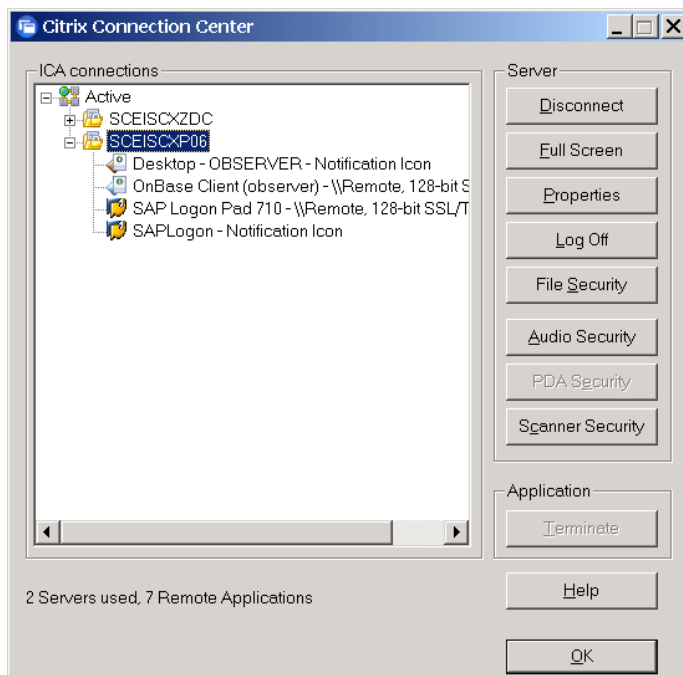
Citrix Connection Center

ICA connections

Active
SCEISCXZDC
SCEISCXP06
Desktop - OBSERVER - Notification Icon
OnBase Client (observer) - \\Remote, 128-bit S
SAP Logon Pad 710 - \\Remote, 128-bit SSL/T
SAPLogon - Notification Icon

Server
Disconnect
Full Screen
Properties
Log Off
File Security
Audio Security
PDA Security
Scanner Security

Application
Terminate

2 Servers used, 7 Remote Applications

Help
OK